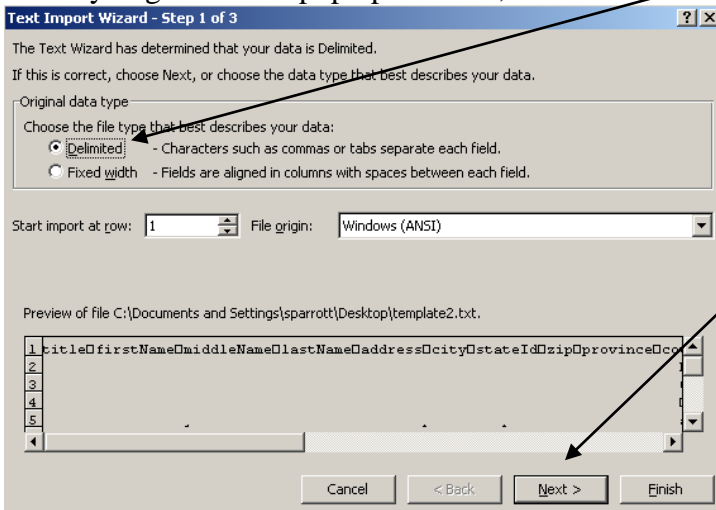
Text Import Wizard - Step 1 of 3

? X

The Text Wizard has determined that your data is Delimited.

If this is correct, choose Next, or choose the data type that best describes your data.

Original data type

Choose the file type that best describes your data:

Delimited - Characters such as commas or tabs separate each field.

Fixed width - Fields are aligned in columns with spaces between each field.

Start import at row: 1 File origin: Windows (ANSI)

Preview of file C:\Documents and Settings\sparrott\Desktop\template2.txt.

1 title□firstName□middleName□lastName□address□city□stateId□zip□province□co
2
3
4
5

Cancel < Back Next > Finish